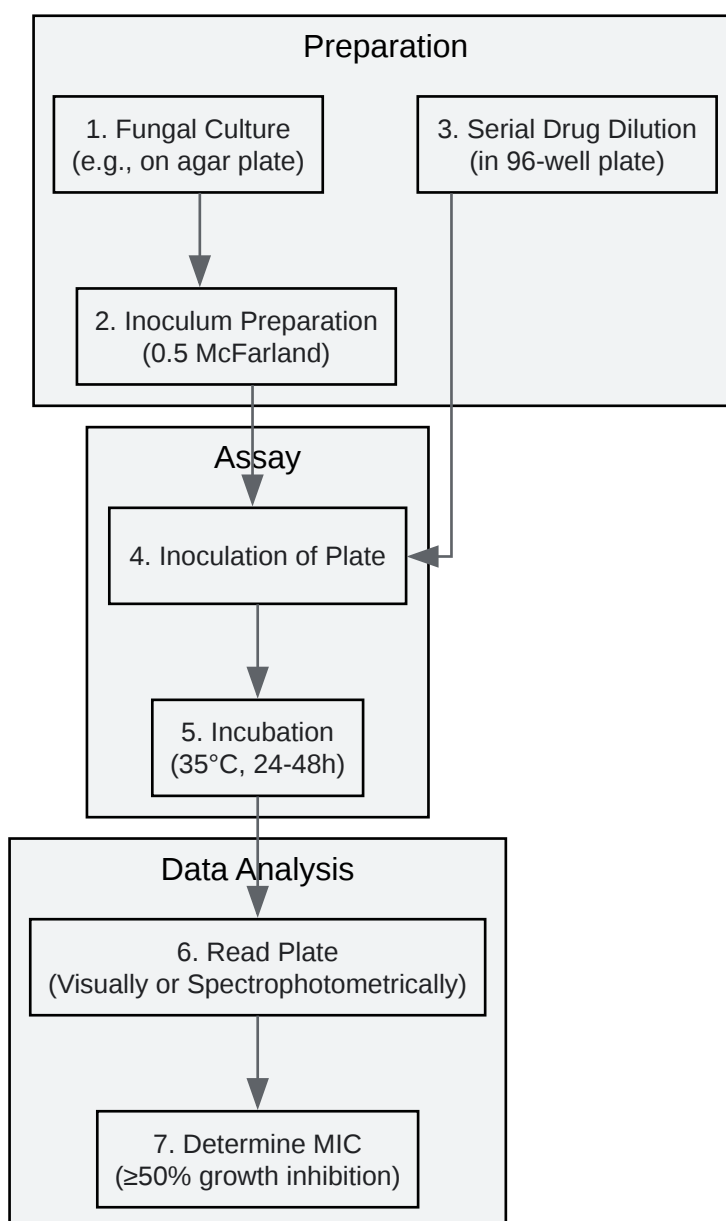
Preparation

1. Fungal Culture
(e.g., on agar plate)

3. Serial Drug Dilution
(in 96-well plate)

2. Inoculum Preparation
(0.5 McFarland)

Assay

4. Inoculation of Plate

5. Incubation
(35°C, 24-48h)

Data Analysis

6. Read Plate
(Visually or Spectrophotometrically)

7. Determine MIC
(≥50% growth inhibition)